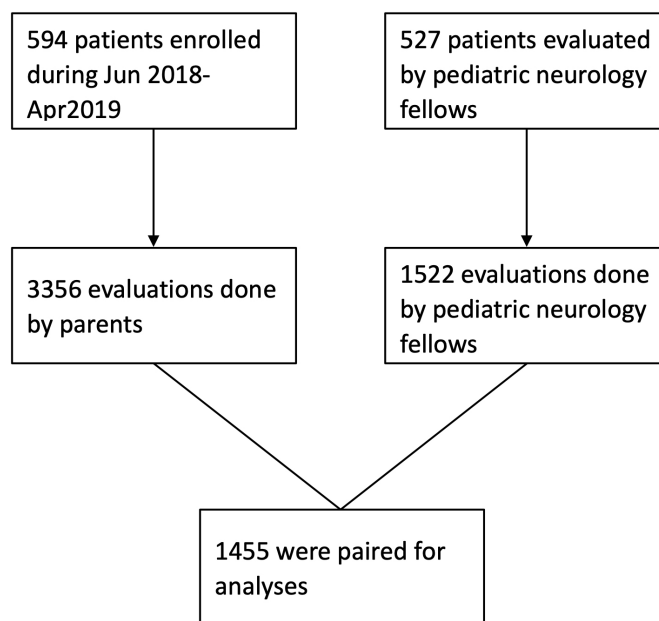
594 patients enrolled during Jun 2018-Apr2019

527 patients evaluated by pediatric neurology fellows

3356 evaluations done by parents

1522 evaluations done by pediatric neurology fellows

1455 were paired for analyses